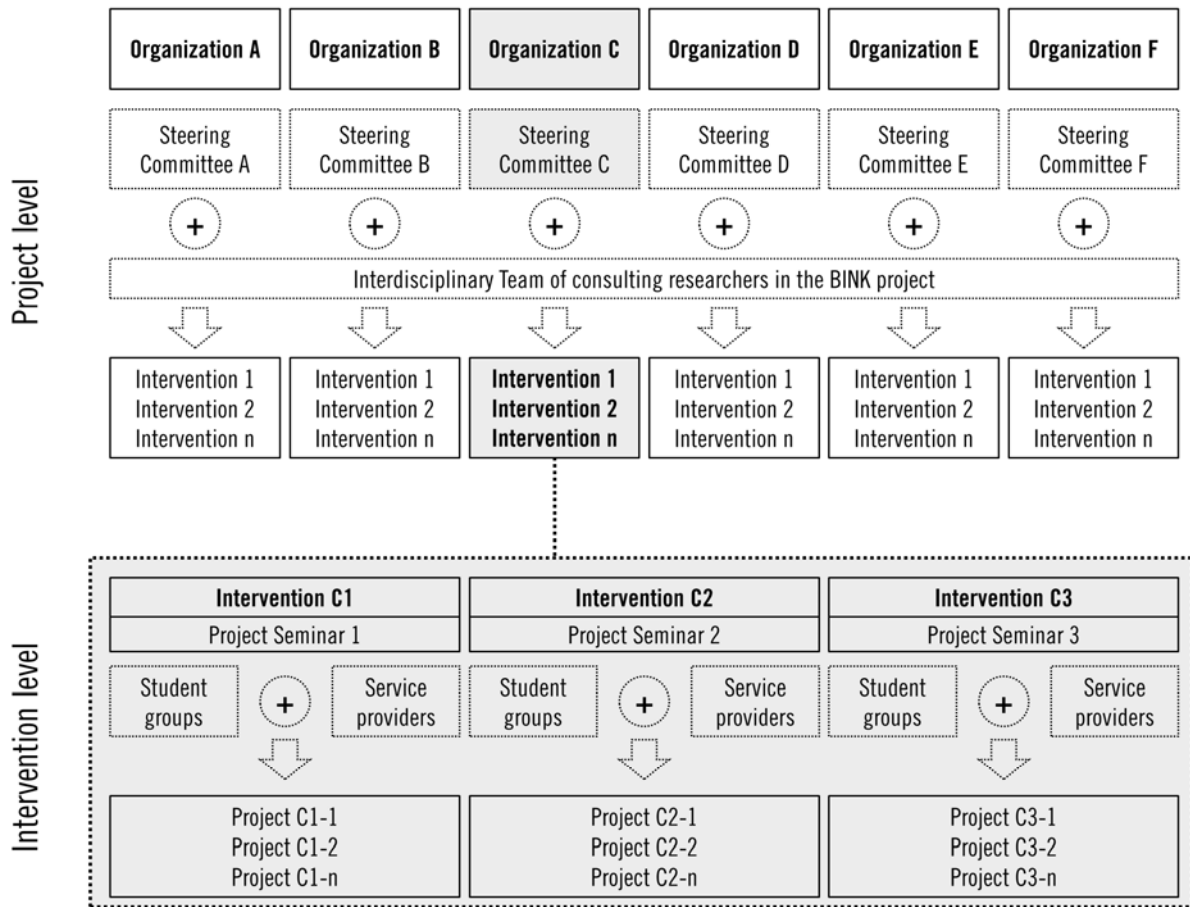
Project level

Organization A

Organization B

Organization C

Organization D

Organization E

Organization F

Steering Committee A

Steering Committee B

Steering Committee C

Steering Committee D

Steering Committee E

Steering Committee F

+

+

+

+

+

+

Interdisciplinary Team of consulting researchers in the BINK project

Intervention 1
Intervention 2
Intervention n

Intervention 1
Intervention 2
Intervention n

Intervention 1
Intervention 2
Intervention n

Intervention 1
Intervention 2
Intervention n

Intervention 1
Intervention 2
Intervention n

Intervention 1
Intervention 2
Intervention n

Intervention level

Intervention C1

Project Seminar 1

Student groups

+

Service providers

Project C1-1
Project C1-2
Project C1-n

Intervention C2

Project Seminar 2

Student groups

+

Service providers

Project C2-1
Project C2-2
Project C2-n

Intervention C3

Project Seminar 3

Student groups

+

Service providers

Project C3-1
Project C3-2
Project C3-n